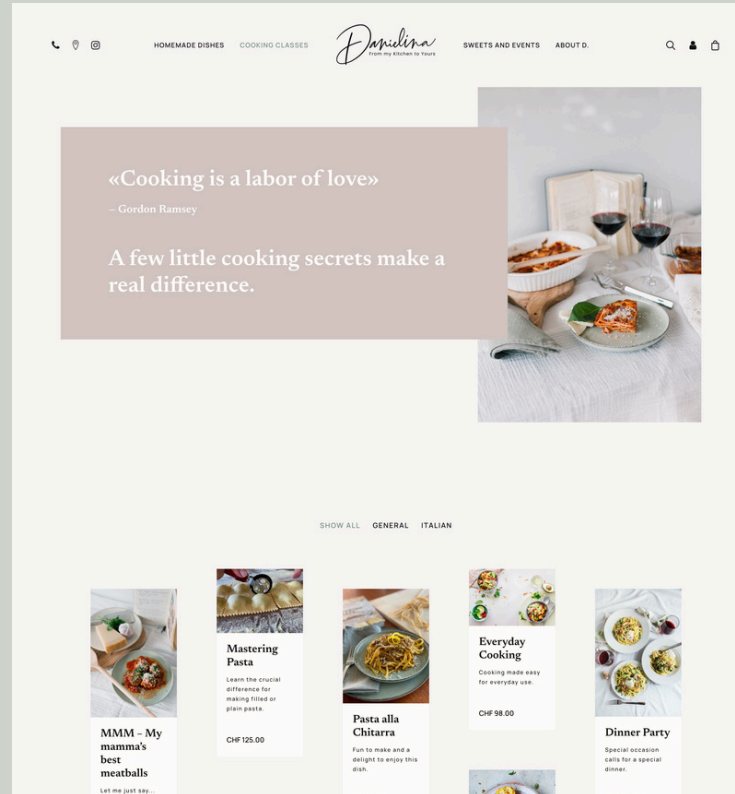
HOMEMADE DISHES COOKING CLASSES

Danielina
From my Kitchen to Yours

SWEETS AND EVENTS ABOUT D.

«Cooking is a labor of love»

– Gordon Ramsey

A few little cooking secrets make a real difference.

SHOW ALL GENERAL ITALIAN

MMM – My mamma's best meatballs

Let me just say...

Mastering Pasta

Learn the crucial difference for making filled or plain pasta.

CHF 125.00

Pasta alla Chitarra

Fun to make and a delight to enjoy this dish.

Everyday Cooking

Cooking made easy for everyday use.

CHF 98.00

Dinner Party

Special occasion calls for a special dinner.